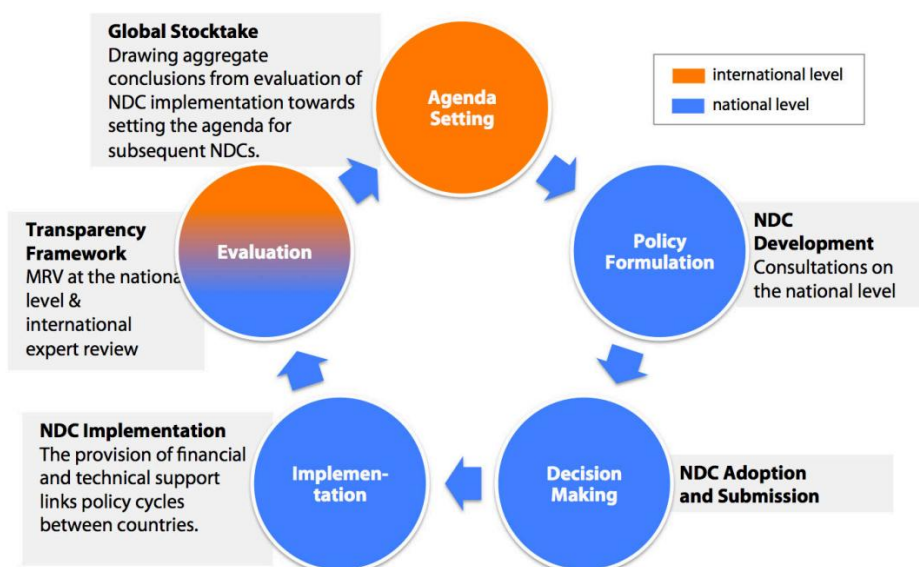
**Global Stocktake**
Drawing aggregate conclusions from evaluation of NDC implementation towards setting the agenda for subsequent NDCs.

Agenda Setting

international level
national level

**NDC Development**
Consultations on the national level

Policy Formulation

**Transparency Framework**
MRV at the nationa level & international expert review

Evaluation

Decision Making

**NDC Adoption and Submission**

Implementation

**NDC Implementation**
The provision of financial and technical support links policy cycles between countries.